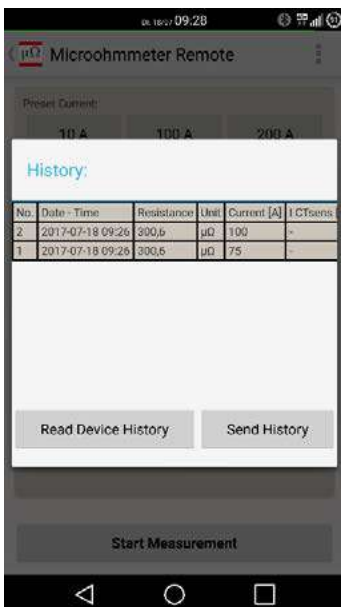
09:28

μΩ Microohmmeter Remote

Preset Current:

10 A

100 A

200 A

History:

| No. | Date - Time | Resistance | Unit | Current [A] | I CTsens |
|---|---|---|---|---|---|
| 2 | 2017-07-18 09:26 | 300,6 | μΩ | 100 | - |
| 1 | 2017-07-18 09:26 | 300,6 | μΩ | 75 | - |

Read Device History

Send History

Start Measurement